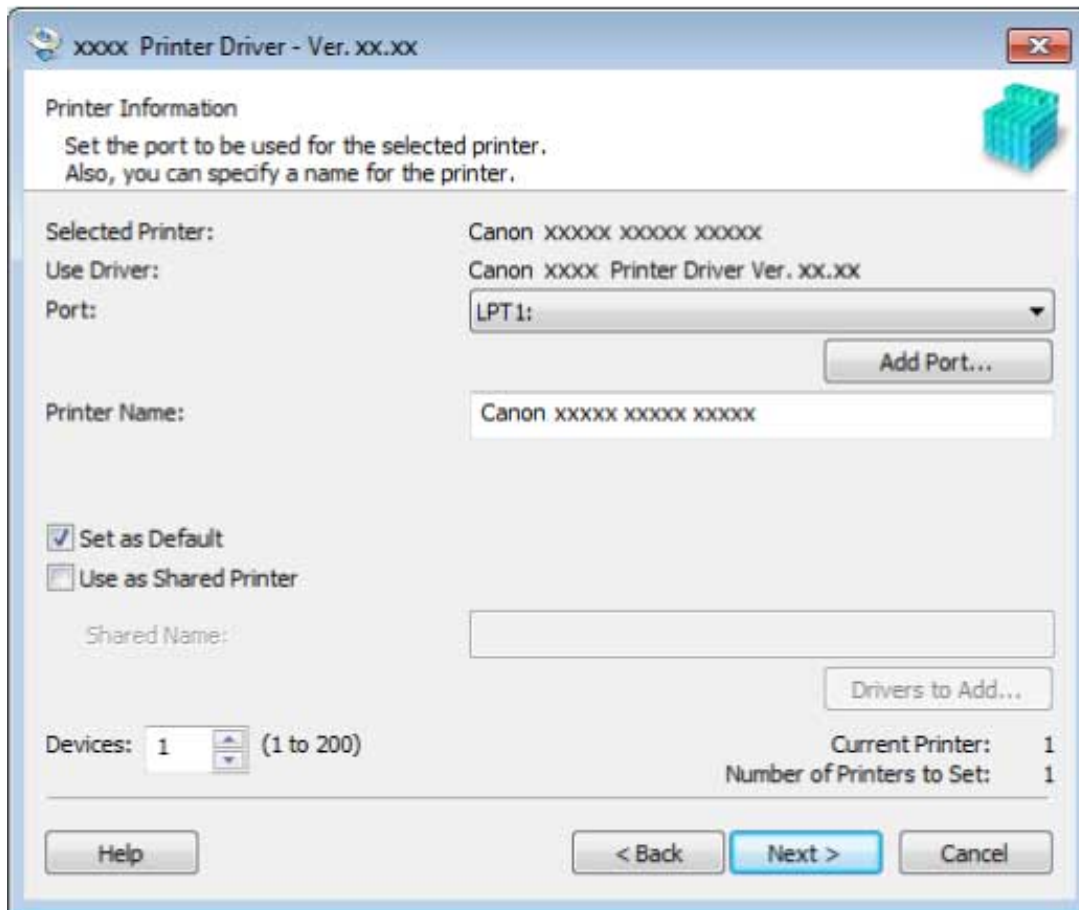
xxxx Printer Driver - Ver. xx.xx

Printer Information
Set the port to be used for the selected printer.
Also, you can specify a name for the printer.

Selected Printer: Canon xxxxx xxxxx xxxxx
Use Driver: Canon xxxx Printer Driver Ver. xx.xx
Port: LPT1:

Add Port...

Printer Name: Canon xxxxx xxxxx xxxxx

Set as Default
Use as Shared Printer

Shared Name:

Drivers to Add...

Devices: 1 (1 to 200)

Current Printer: 1
Number of Printers to Set: 1

Help
< Back
Next >
Cancel